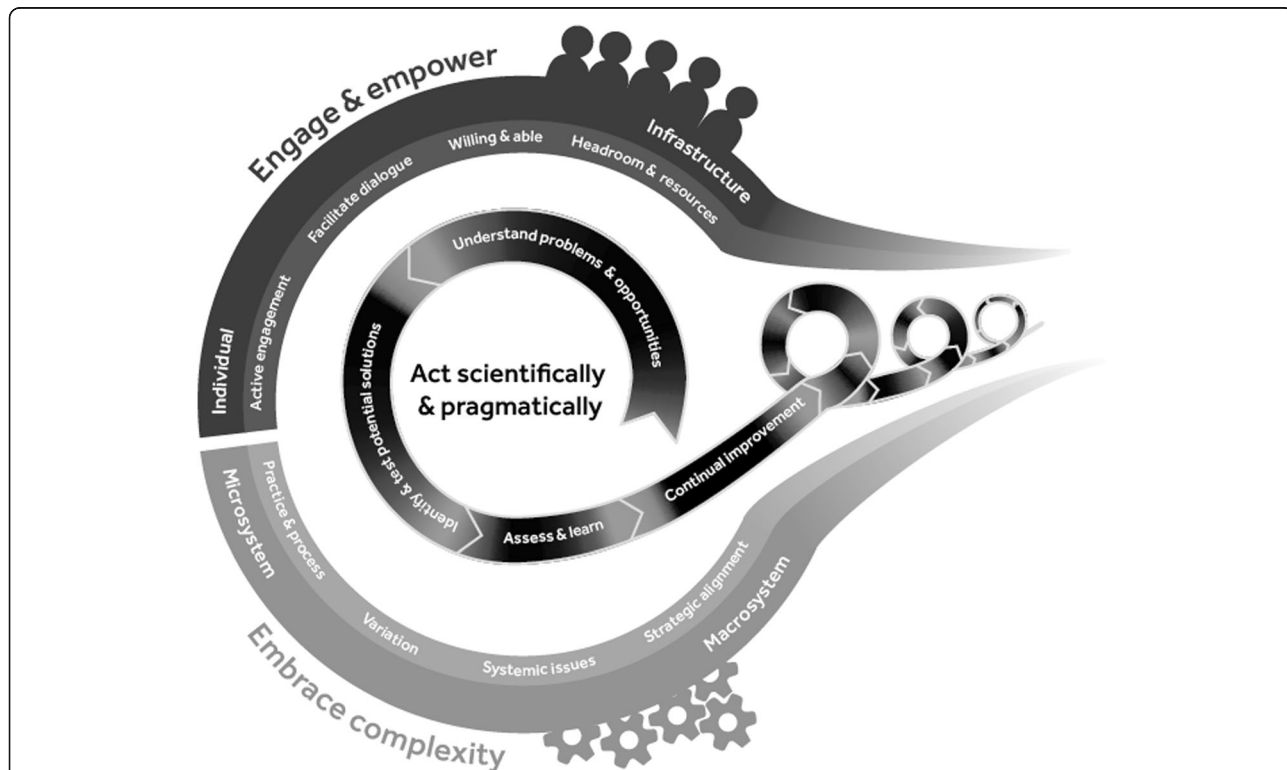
Engage & empower

Infrastructure

Individual

Active engagement

Facilitate dialogue

Willing & able

Headroom & resources

Understand problems & opportunities

Act scientifically & pragmatically

Identify & test potential solutions

Assess & learn

Continual improvement

Microsystem

Practice & process

Variation

Systemic issues

Strategic alignment

Macrosystem

Embrace complexity